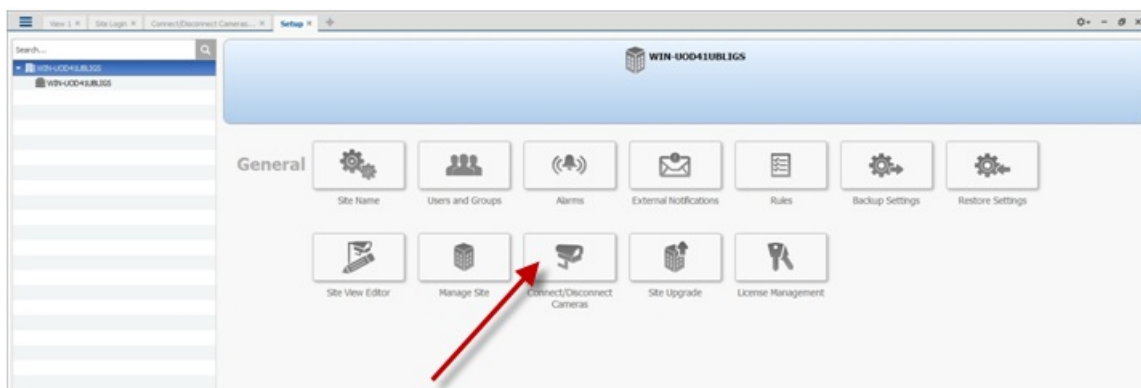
View 1 × Site Login × Connect/Disconnect Cameras... × Setup × +

Search...
WIN-UOD41UBLIGS
WIN-UOD41UBLIGS

WIN-UOD41UBLIGS

General

Site Name
Users and Groups
Alarms
External Notifications
Rules
Backup Settings
Restore Settings

Site View Editor
Manage Site
Connect/Disconnect Cameras
Site Upgrade
License Management